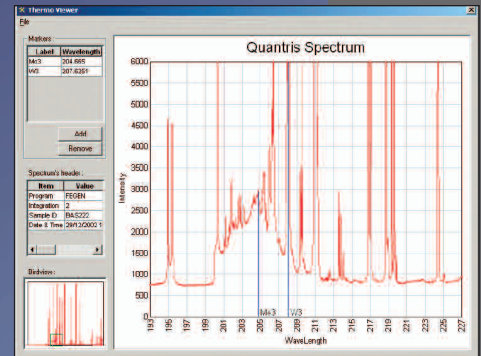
Thermo Viewer

File

Markers

| Label | Wavelength |
|---|---|
| Mo3 | 204.665 |
| W3 | 207.6251 |

Add

Remove

Spectrum's header

| Item | Value |
|---|---|
| Program | FEGEN |
| Integration | 2 |
| Sample ID | BAS222 |
| Date & Time | 29/12/2003 1 |

Birdview

Quantris Spectrum

Intensity

6000
5500
5000
4500
4000
3500
3000
2500
2000
1500
1000
500
0

193 195 197 199 201 203 205 207 209 211 213 215 217 219 221 223 225 227

Mo3 W3

WaveLength